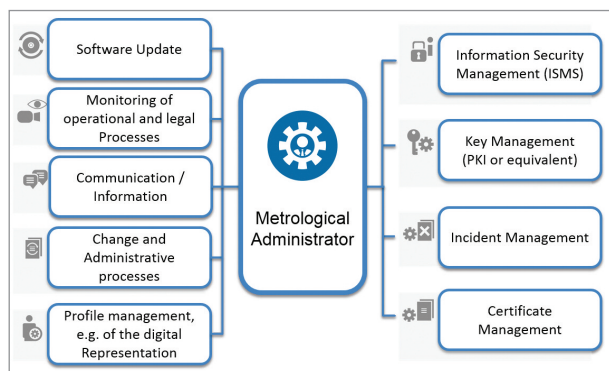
Software Update

Monitoring of operational and legal Processes

Communication / Information

Change and Administrative processes

Profile management, e.g. of the digital Representation

Metrological Administrator

Information Security Management (ISMS)

Key Management (PKI or equivalent)

Incident Management

Certificate Management